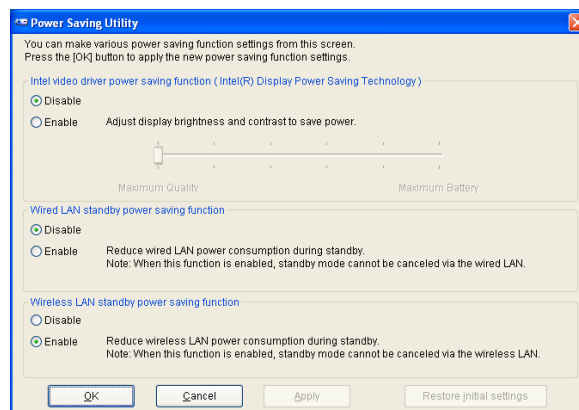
Power Saving Utility

You can make various power saving function settings from this screen.
Press the [OK] button to apply the new power saving function settings.

Intel video driver power saving function ( Intel(R) Display Power Saving Technology )

Disable

Enable Adjust display brightness and contrast to save power.

Maximum Quality Maximum Battery

Wired LAN standby power saving function

Disable

Enable Reduce wired LAN power consumption during standby.
Note: When this function is enabled, standby mode cannot be canceled via the wired LAN.

Wireless LAN standby power saving function

Disable

Enable Reduce wireless LAN power consumption during standby.
Note: When this function is enabled, standby mode cannot be canceled via the wireless LAN.

OK Cancel Apply Restore initial settings